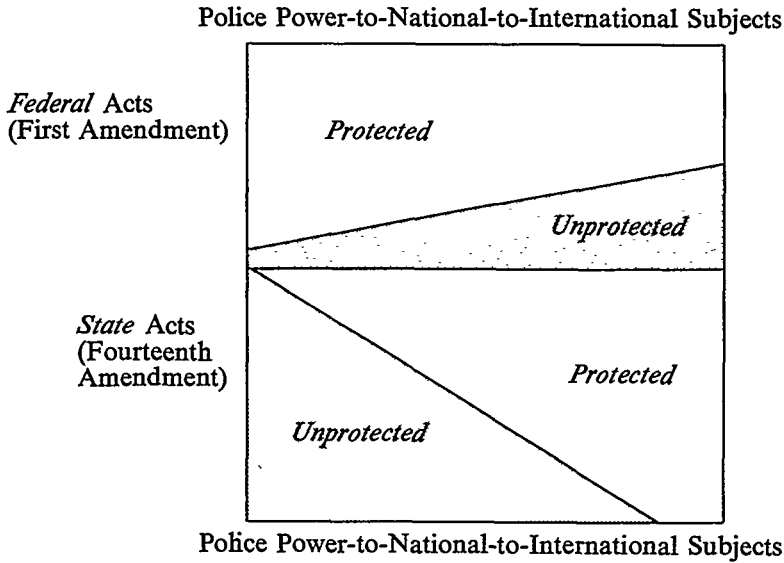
Police Power-to-National-to-International Subjects

*Federal* Acts (First Amendment)

*Protected*

*Unprotected*

*State* Acts (Fourteenth Amendment)

*Protected*

*Unprotected*

Police Power-to-National-to-International Subjects